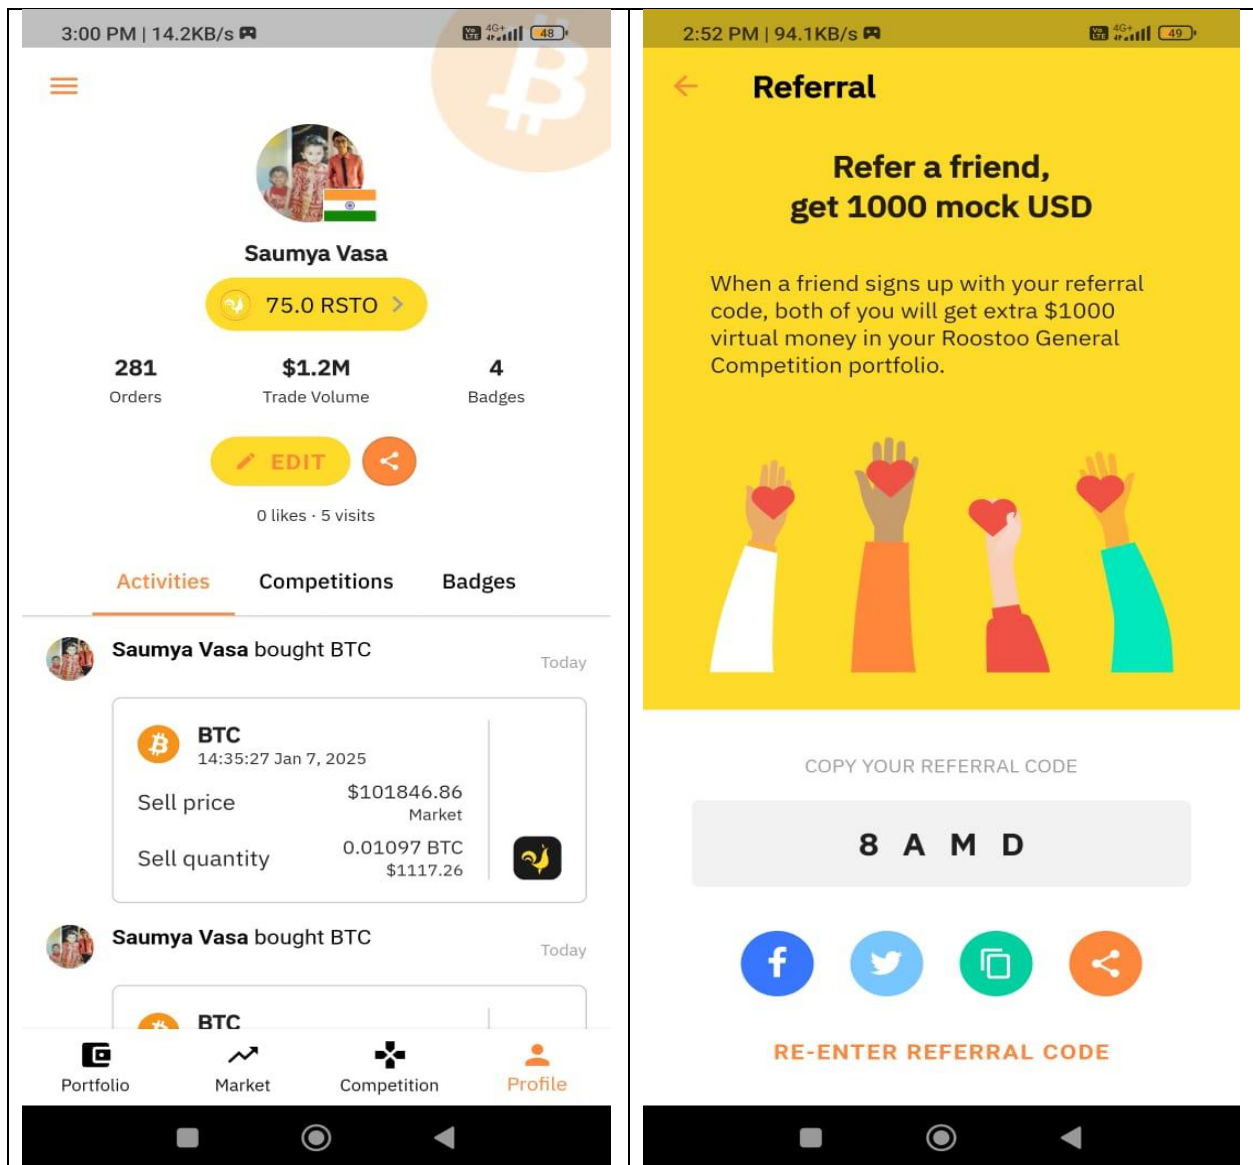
3:00 PM | 14.2KB/s

48

Saumya Vasa

75.0 RSTO

281
Orders

$1.2M
Trade Volume

4
Badges

EDIT

0 likes · 5 visits

Activities

Competitions

Badges

Saumya Vasa bought BTC

Today

BTC
14:35:27 Jan 7, 2025

Sell price

$101846.86
Market

Sell quantity

0.01097 BTC
$1117.26

Saumya Vasa bought BTC

Today

BTC

Portfolio

Market

Competition

Profile

2:52 PM | 94.1KB/s

49

Referral

Refer a friend,
get 1000 mock USD

When a friend signs up with your referral code, both of you will get extra $1000 virtual money in your Roostoo General Competition portfolio.

COPY YOUR REFERRAL CODE

8 A M D

RE-ENTER REFERRAL CODE